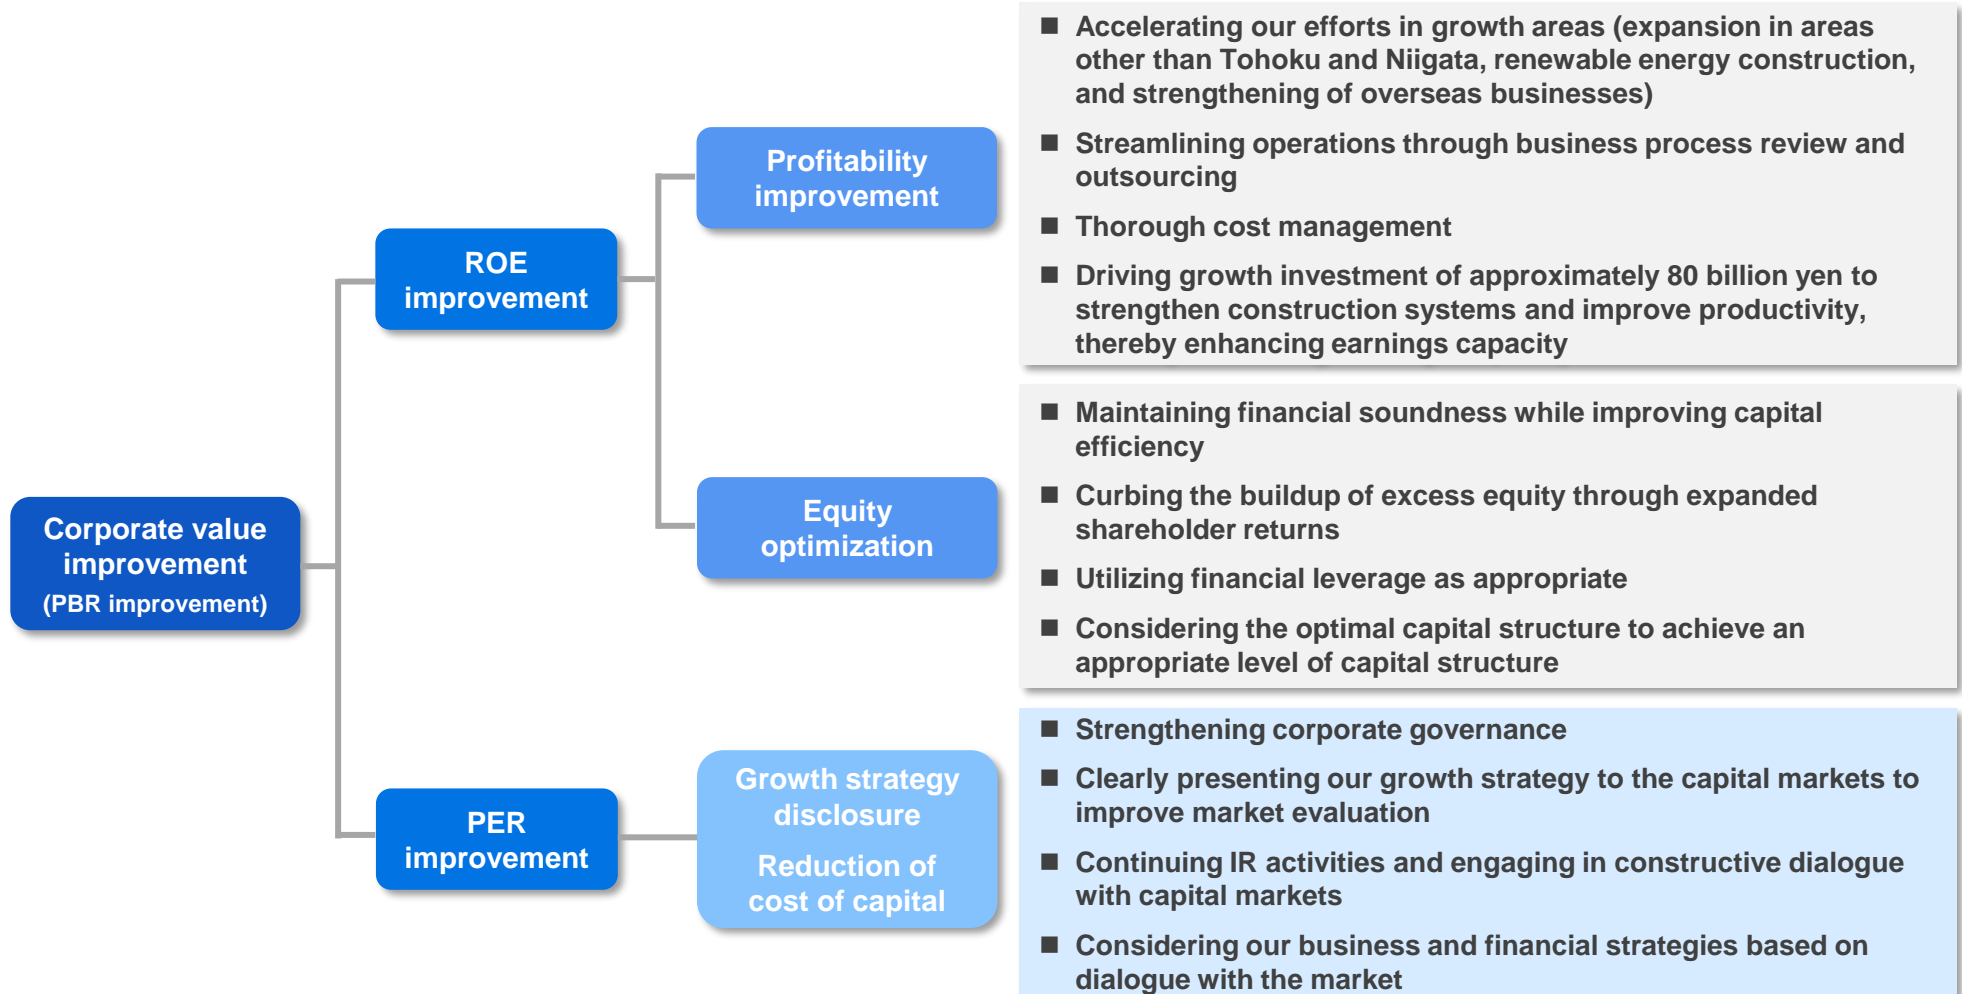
Corporate value improvement
(PBR improvement)

ROE improvement

Profitability improvement

■ Accelerating our efforts in growth areas (expansion in areas other than Tohoku and Niigata, renewable energy construction, and strengthening of overseas businesses)

■ Streamlining operations through business process review and outsourcing

■ Thorough cost management

■ Driving growth investment of approximately 80 billion yen to strengthen construction systems and improve productivity, thereby enhancing earnings capacity

Equity optimization

■ Maintaining financial soundness while improving capital efficiency

■ Curbing the buildup of excess equity through expanded shareholder returns

■ Utilizing financial leverage as appropriate

■ Considering the optimal capital structure to achieve an appropriate level of capital structure

PER improvement

Growth strategy disclosure

Reduction of cost of capital

■ Strengthening corporate governance

■ Clearly presenting our growth strategy to the capital markets to improve market evaluation

■ Continuing IR activities and engaging in constructive dialogue with capital markets

■ Considering our business and financial strategies based on dialogue with the market